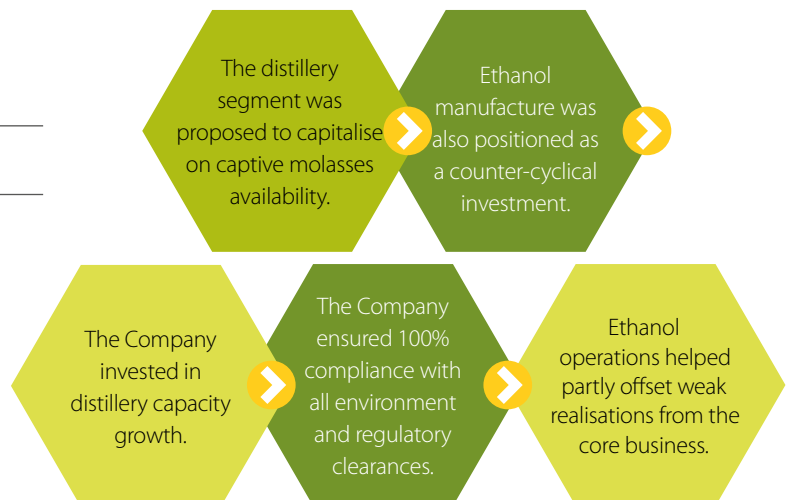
The distillery segment was proposed to capitalise on captive molasses availability.

Ethanol manufacture was also positioned as a counter-cyclical investment.

The Company invested in distillery capacity growth.

The Company ensured 100% compliance with all environment and regulatory clearances.

Ethanol operations helped partly offset weak realisations from the core business.